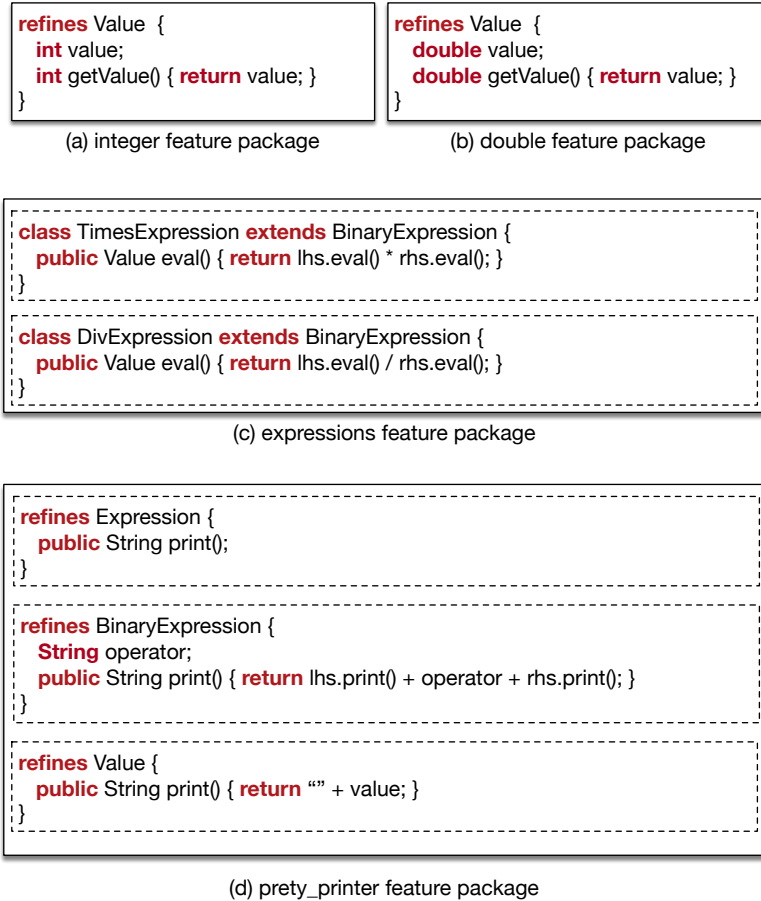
refines Value {
  int value;
  int getValue() { return value; }
}

(a) integer feature package

refines Value {
  double value;
  double getValue() { return value; }
}

(b) double feature package

class TimesExpression extends BinaryExpression {
  public Value eval() { return lhs.eval() * rhs.eval(); }
}

class DivExpression extends BinaryExpression {
  public Value eval() { return lhs.eval() / rhs.eval(); }
}

(c) expressions feature package

refines Expression {
  public String print();
}

refines BinaryExpression {
  String operator;
  public String print() { return lhs.print() + operator + rhs.print(); }
}

refines Value {
  public String print() { return “” + value; }
}

(d) prety_printer feature package